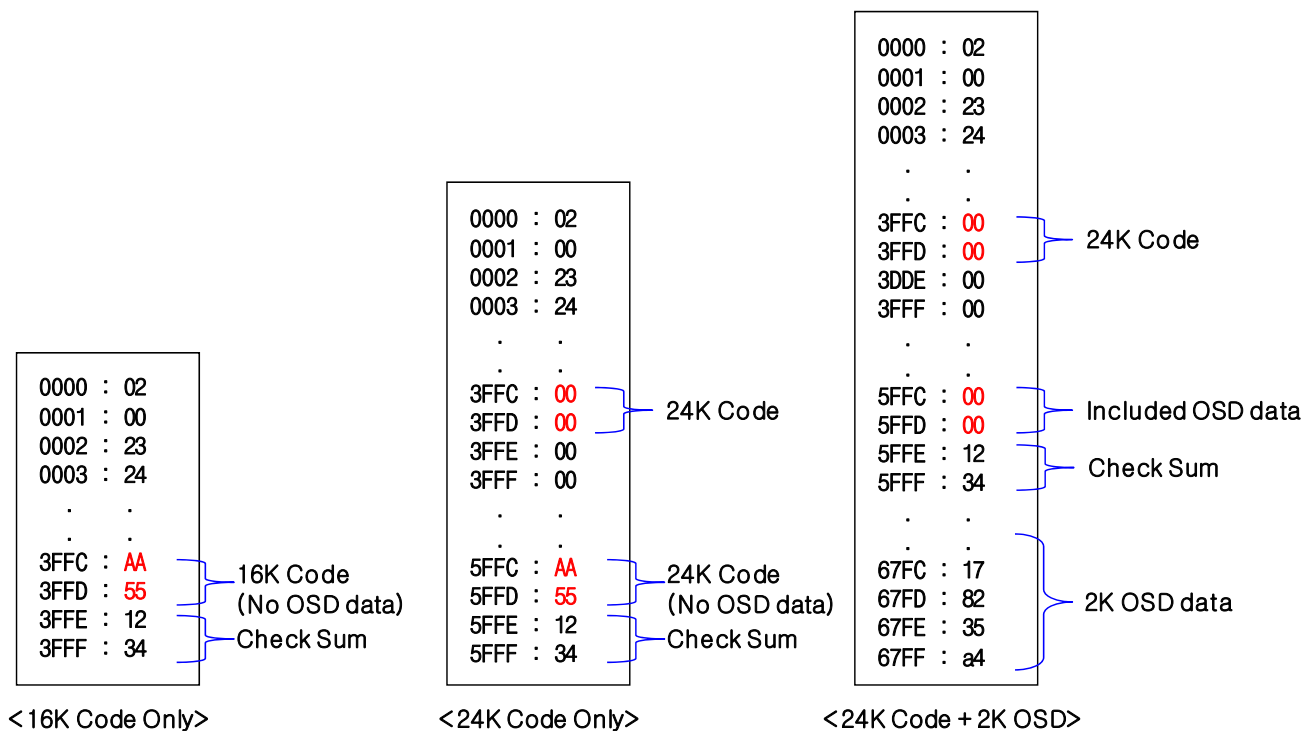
0000 : 02
0001 : 00
0002 : 23
0003 : 24
. .
. .
3FFC : AA
3FFD : 55
3FFE : 12
3FFF : 34

16K Code
(No OSD data)
Check Sum

<16K Code Only>

0000 : 02
0001 : 00
0002 : 23
0003 : 24
. .
. .
3FFC : 00
3FFD : 00
3FFE : 00
3FFF : 00
. .
. .
5FFC : AA
5FFD : 55
5FFE : 12
5FFF : 34

24K Code
24K Code
(No OSD data)
Check Sum

<24K Code Only>

0000 : 02
0001 : 00
0002 : 23
0003 : 24
. .
. .
3FFC : 00
3FFD : 00
3DDE : 00
3FFF : 00
. .
. .
5FFC : 00
5FFD : 00
5FFE : 12
5FFF : 34
. .
. .
67FC : 17
67FD : 82
67FE : 35
67FF : a4

24K Code
Included OSD data
Check Sum
2K OSD data

<24K Code + 2K OSD>